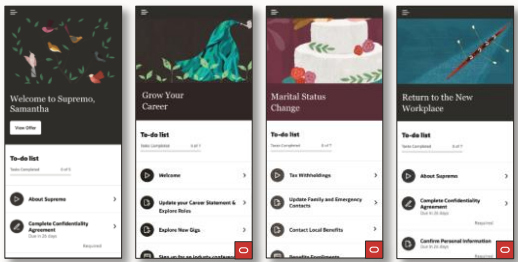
Welcome to Supremo, Samantha

View Offer

To-do list

Tasks Completed 0 of 5

About Supremo

Complete Confidentiality Agreement

Due in 20 days

Required

Grow Your Career

To-do list

Tasks Completed 0 of 7

Welcome

Update your Career Statement & Explore Roles

Explore New Gigs

Sign up for an industry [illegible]

Marital Status Change

To-do list

Tasks Completed 0 of 5

Tax Withholdings

Update Family and Emergency Contacts

Contact Local Benefits

Benefits Enrollments

Return to the New Workplace

To-do list

Tasks Completed 0 of 5

About Supremo

Complete Confidentiality Agreement

Due in 20 days

Required

Confirm Personal Information

Due in 20 days

Required